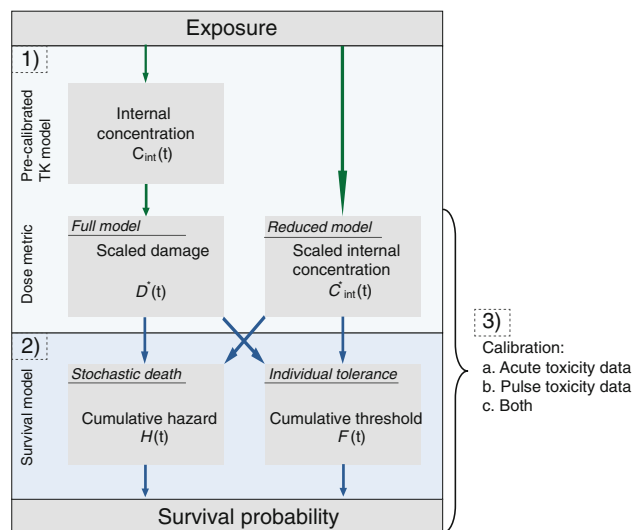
Exposure

1)

Pre-calibrated TK model

Internal concentration $C_{int}(t)$

Dose metric

Full model
Scaled damage
$D^{*}(t)$

Reduced model
Scaled internal concentration
$C^{*}_{int}(t)$

2)

Survival model

Stochastic death
Cumulative hazard
$H(t)$

Individual tolerance
Cumulative threshold
$F(t)$

Survival probability

3)
Calibration:
a. Acute toxicity data
b. Pulse toxicity data
c. Both